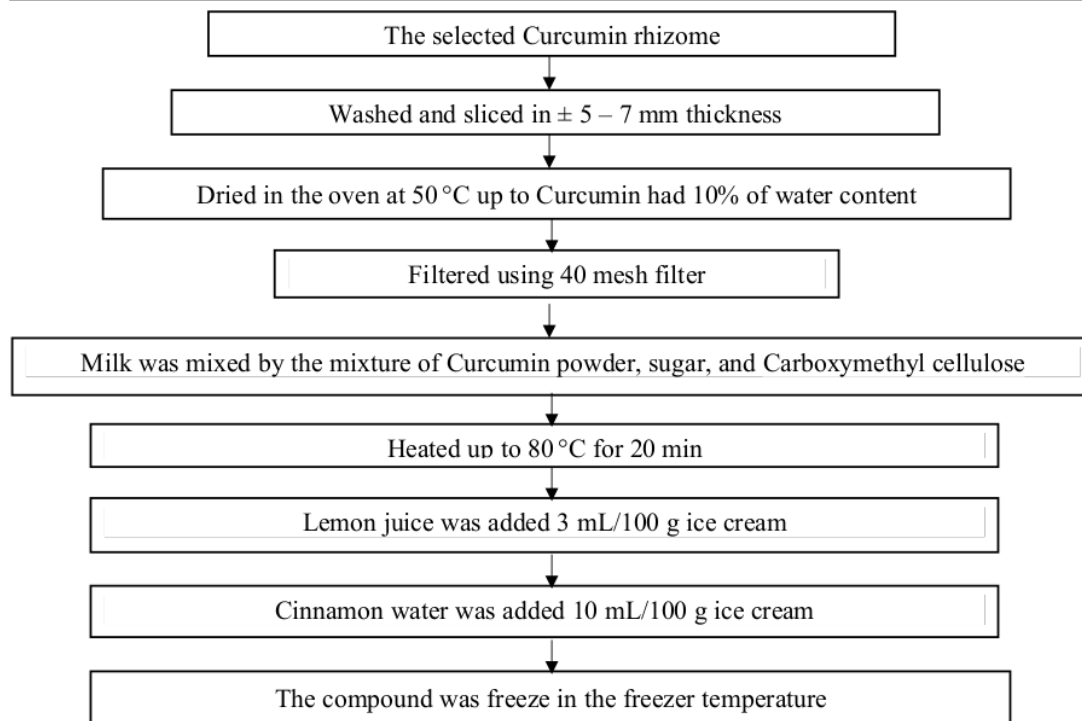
The selected Curcumin rhizome

Washed and sliced in $\pm$ 5 – 7 mm thickness

Dried in the oven at 50 °C up to Curcumin had 10% of water content

Filtered using 40 mesh filter

Milk was mixed by the mixture of Curcumin powder, sugar, and Carboxymethyl cellulose

Heated up to 80 °C for 20 min

Lemon juice was added 3 mL/100 g ice cream

Cinnamon water was added 10 mL/100 g ice cream

The compound was freeze in the freezer temperature